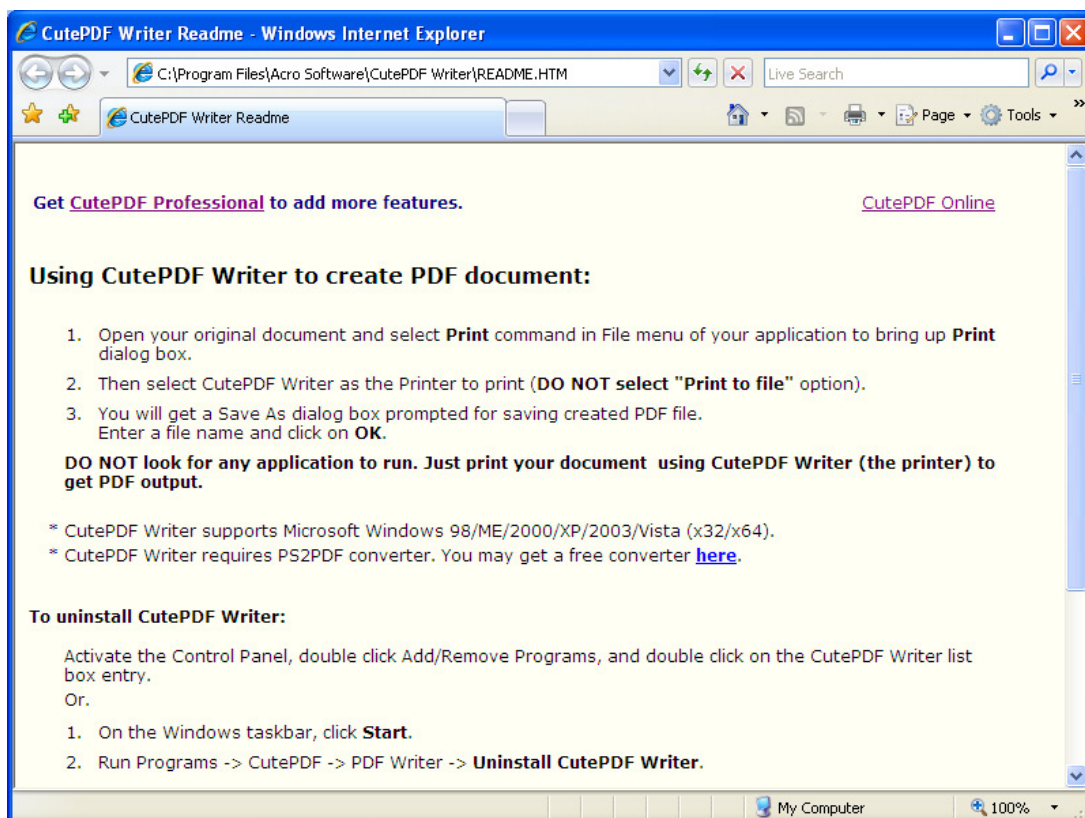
CutePDF Writer Readme - Windows Internet Explorer

C:\Program Files\Acro Software\CutePDF Writer\README.HTM

Live Search

CutePDF Writer Readme

Page ▾ Tools ▾

Get CutePDF Professional to add more features.

CutePDF Online

Using CutePDF Writer to create PDF document:

1. Open your original document and select **Print** command in File menu of your application to bring up **Print** dialog box.
2. Then select CutePDF Writer as the Printer to print (**DO NOT select "Print to file"** option).
3. You will get a Save As dialog box prompted for saving created PDF file. Enter a file name and click on **OK**.

**DO NOT look for any application to run. Just print your document using CutePDF Writer (the printer) to get PDF output.**

* CutePDF Writer supports Microsoft Windows 98/ME/2000/XP/2003/Vista (x32/x64).
* CutePDF Writer requires PS2PDF converter. You may get a free converter here.

To uninstall CutePDF Writer:

Activate the Control Panel, double click Add/Remove Programs, and double click on the CutePDF Writer list box entry.
Or.

1. On the Windows taskbar, click **Start**.
2. Run Programs -> CutePDF -> PDF Writer -> **Uninstall CutePDF Writer**.

My Computer

100%